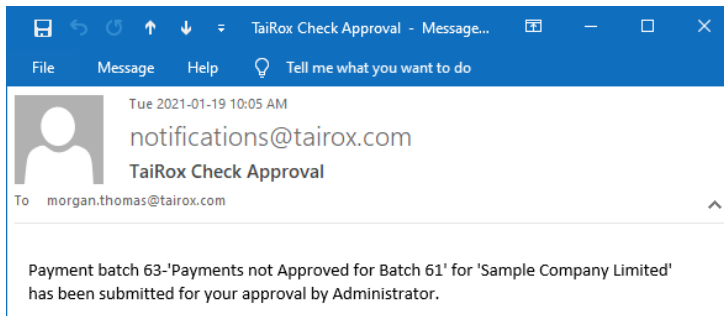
TaiRox Check Approval - Message...

File Message Help Tell me what you want to do

Tue 2021-01-19 10:05 AM

notifications@tairox.com

TaiRox Check Approval

To morgan.thomas@tairox.com

Payment batch 63-'Payments not Approved for Batch 61' for 'Sample Company Limited' has been submitted for your approval by Administrator.